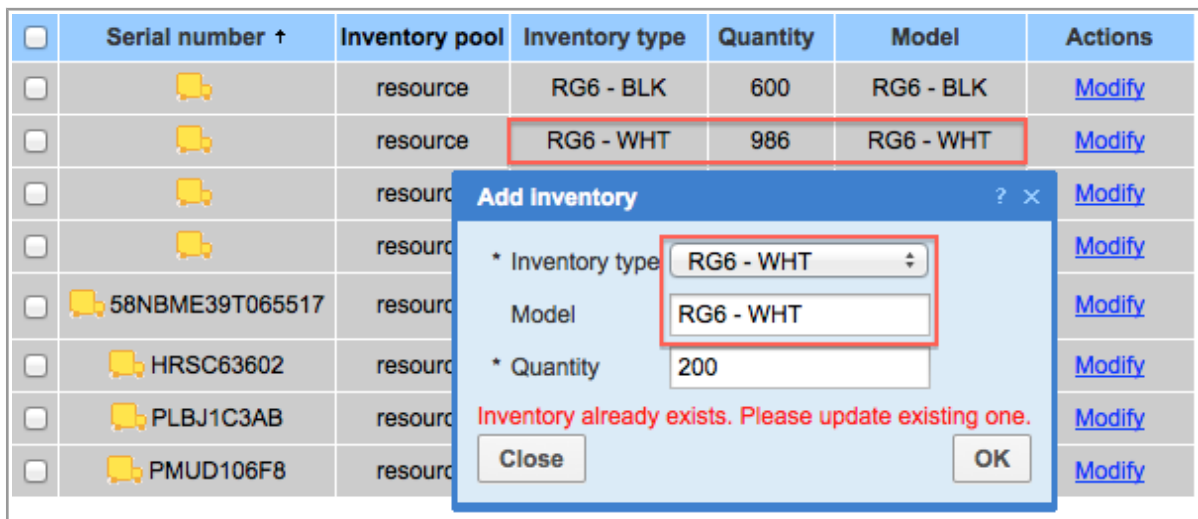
| | Serial number ↑ | Inventory pool | Inventory type | Quantity | Model | Actions |
|---|---|---|---|---|---|---|
| | | resource | RG6 - BLK | 600 | RG6 - BLK | Modify |
| | | resource | RG6 - WHT | 986 | RG6 - WHT | Modify |
| | | resourc | | | | Modify |
| | | resourc | | | | Modify |
| | 58NBME39T065517 | resourc | | | | Modify |
| | HRSC63602 | resourc | | | | Modify |
| | PLBJ1C3AB | resourc | | | | Modify |
| | PMUD106F8 | resourc | | | | Modify |

Add Inventory ? ×

* Inventory type RG6 - WHT

Model RG6 - WHT

* Quantity 200

Inventory already exists. Please update existing one.

Close

OK